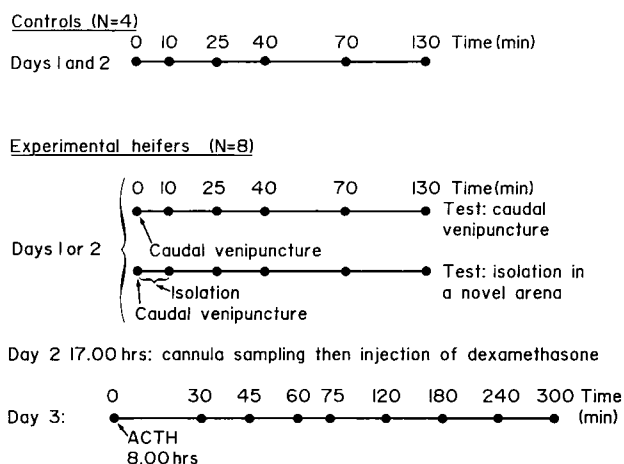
Controls (N=4)

0 10 25 40 70 130 Time (min)

Days 1 and 2

Experimental heifers (N=8)

0 10 25 40 70 130 Time (min)

Test: caudal venipuncture

Days 1 or 2

Caudal venipuncture

Test: isolation in a novel arena

Isolation

Caudal venipuncture

Day 2 17.00 hrs: cannula sampling then injection of dexamethasone

0 30 45 60 75 120 180 240 300 Time (min)

Day 3:

ACTH 8.00 hrs